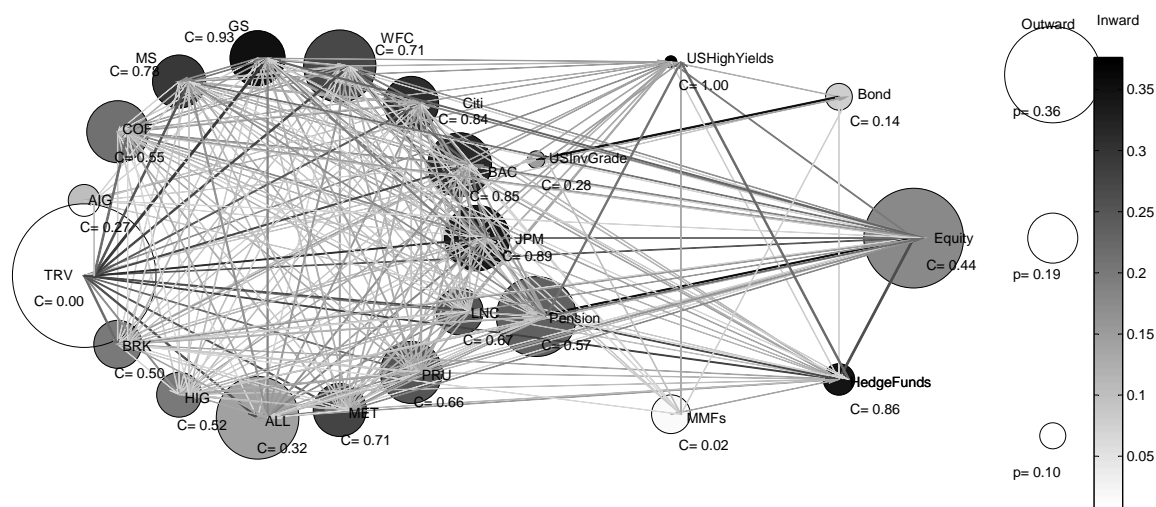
GS
C= 0.93
WFC
C= 0.71
MS
C= 0.78
Citi
C= 0.84
COF
C= 0.55
BAC
C= 0.85
AIG
C= 0.27
JPM
C= 0.89
TRV
C= 0.00
LNC
C= 0.67
Pension
C= 0.57
BRK
C= 0.50
PRU
C= 0.66
HIG
C= 0.52
ALL
C= 0.32
MET
C= 0.71
USHighYields
C= 1.00
Bond
C= 0.14
USInvGrade
C= 0.28
Equity
C= 0.44
HedgeFunds
C= 0.86
MMFs
C= 0.02
Outward
p= 0.36
p= 0.19
p= 0.10
Inward
0.35
0.3
0.25
0.2
0.15
0.1
0.05